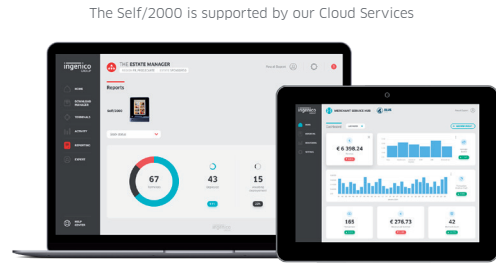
The Self/2000 is supported by our Cloud Services

ingenico
GROUP

HOME

TERMINALS

ACTIVITY

REPORTING

EXPERT

HELP

THE ESTATE MANAGER

Reports

67

43

15

ingenico

MERCHANT SERVICE HUB

€ 6 398,24

165

€ 276,73

42